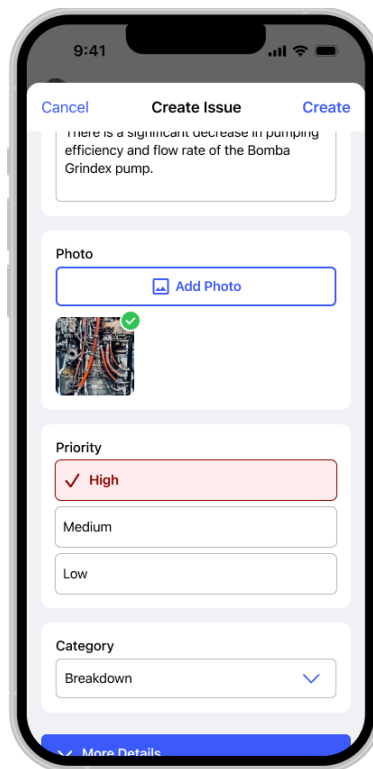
9:41

Cancel
Create Issue
Create

There is a significant decrease in pumping efficiency and flow rate of the Bomba Grindex pump.

Photo

Add Photo

Priority

High

Medium

Low

Category

Breakdown

More Details